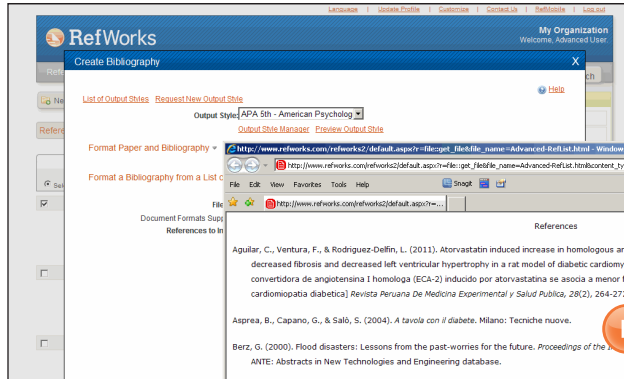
Language | Update Profile | Customize | Contact Us | RefMobile | Log out

RefWorks

My Organization
Welcome, Advanced User.

Create Bibliography

X

List of Output Styles Request New Output Style

Help

Output Style: APA 5th - American Psycholog

Output Style Manager Preview Output Style

Format Paper and Bibliography

Format a Bibliography from a List c

File

Document Formats Supp

References to In

http://www.refworks.com/refworks2/default.aspx?r=file::get_file&file_name=Advanced-RefList.html - Window

http://www.refworks.com/refworks2/default.aspx?r=file::get_file&file_name=Advanced-RefList.html&content_ty

File Edit View Favorites Tools Help

Snagit

http://www.refworks.com/refworks2/default.aspx?r=...

References

Aguilar, C., Ventura, F., & Rodriguez-Delfin, L. (2011). Atorvastatin induced increase in homologous an decreased fibrosis and decreased left ventricular hypertrophy in a rat model of diabetic cardiomy convertidora de angiotensina I homologa (ECA-2) inducido por atorvastatina se asocia a menor f cardiomiopatia diabetica] Revista Peruana De Medicina Experimental y Salud Publica, 28(2), 264-27

Asprea, B., Capano, G., & Salò, S. (2004). A tavola con il diabete. Milano: Tecniche nuove.

Berz, G. (2000). Flood disasters: Lessons from the past-worries for the future. Proceedings of the I ANTE: Abstracts in New Technologies and Engineering database.